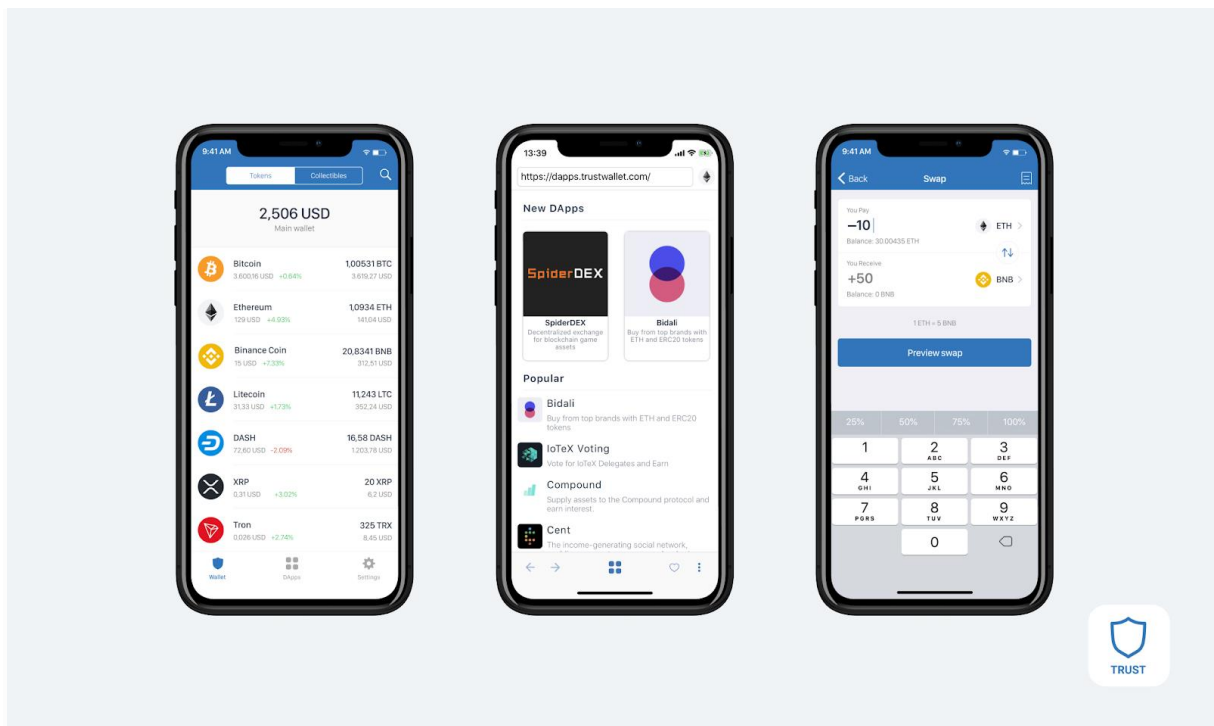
9:41 AM

Tokens Collectibles

2,506 USD
Main wallet

Bitcoin
3,600,16 USD +0.64%
1,00531 BTC
3,619,27 USD

Ethereum
129 USD +4.93%
1,0934 ETH
141,04 USD

Binance Coin
15 USD +7.33%
20,8341 BNB
312,51 USD

Litecoin
31,33 USD +1.73%
11,243 LTC
352,24 USD

DASH
72,60 USD -2.09%
16,58 DASH
1,203,78 USD

XRP
0,31 USD +3.02%
20 XRP
6,2 USD

Tron
0,026 USD +2.74%
325 TRX
8,45 USD

Wallet DApps Settings

13:39

https://dapps.trustwallet.com/

New DApps

SpiderDEX
SpiderDEX
Decentralized exchange for blockchain game assets

Bidali
Buy from top brands with ETH and ERC20 tokens

Popular

Bidali
Buy from top brands with ETH and ERC20 tokens

IoTeX Voting
Vote for IoTeX Delegates and Earn

Compound
Supply assets to the Compound protocol and earn interest.

Cent
The income-generating social network,

9:41 AM

Back Swap

You Pay
-10
ETH
Balance: 30.00435 ETH

You Receive
+50
BNB
Balance: 0 BNB

1 ETH = 5 BNB

Preview swap

25% 50% 75% 100%

1
2 ABC
3 DEF
4 GHI
5 JKL
6 MNO
7 PQRS
8 TUV
9 WXYZ
0

TRUST